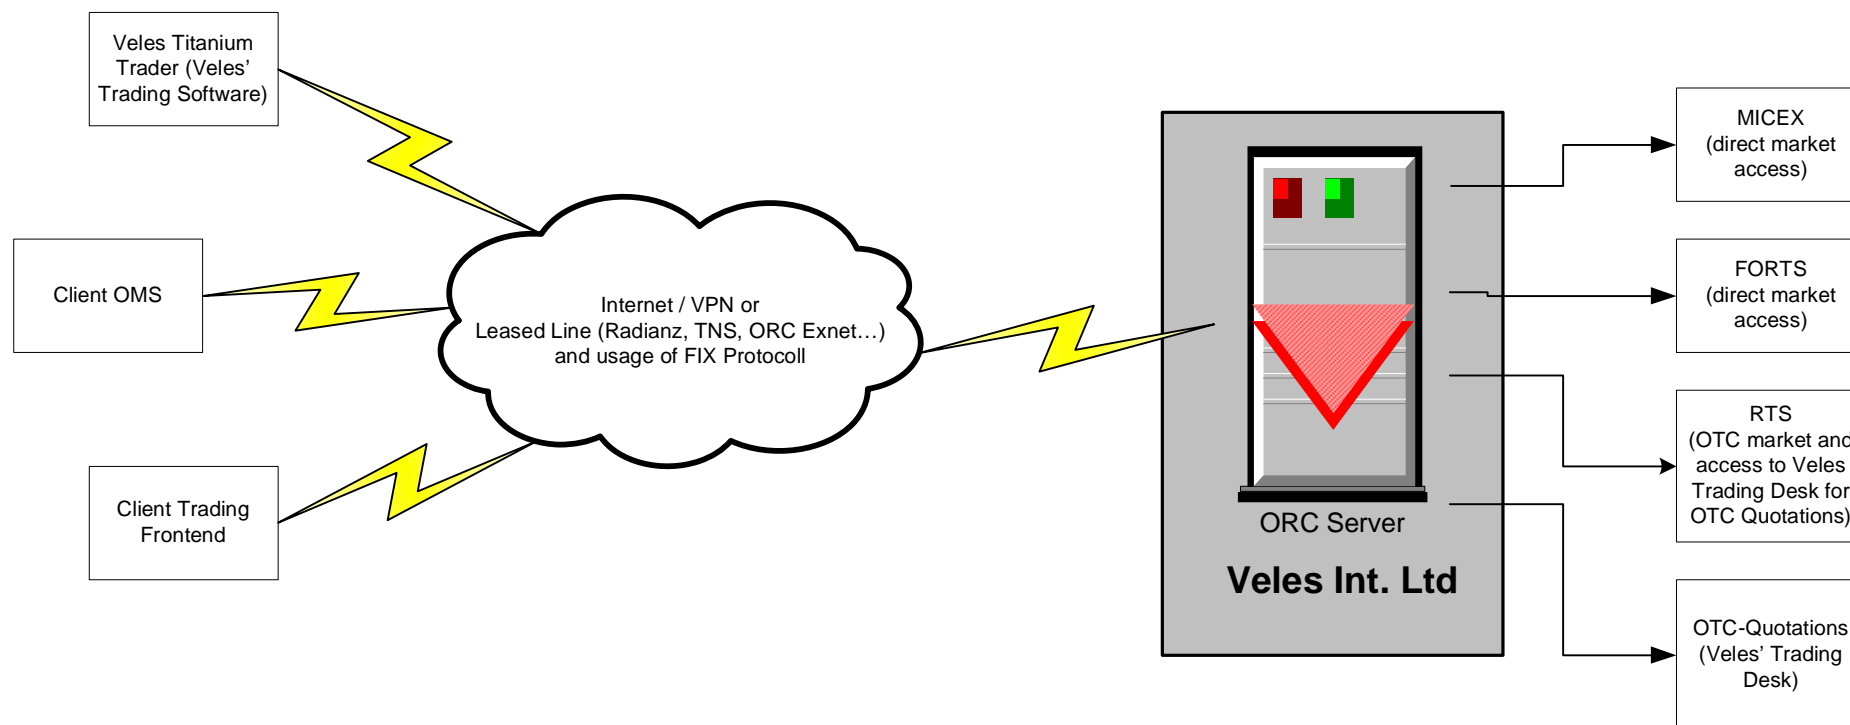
Veles Titanium Trader (Veles' Trading Software)

Client OMS

Client Trading Frontend

Internet / VPN or Leased Line (Radianz, TNS, ORC Exnet…) and usage of FIX Protocoll

ORC Server

Veles Int. Ltd

MICEX (direct market access)

FORTS (direct market access)

RTS (OTC market and access to Veles Trading Desk for OTC Quotations)

OTC-Quotations (Veles' Trading Desk)